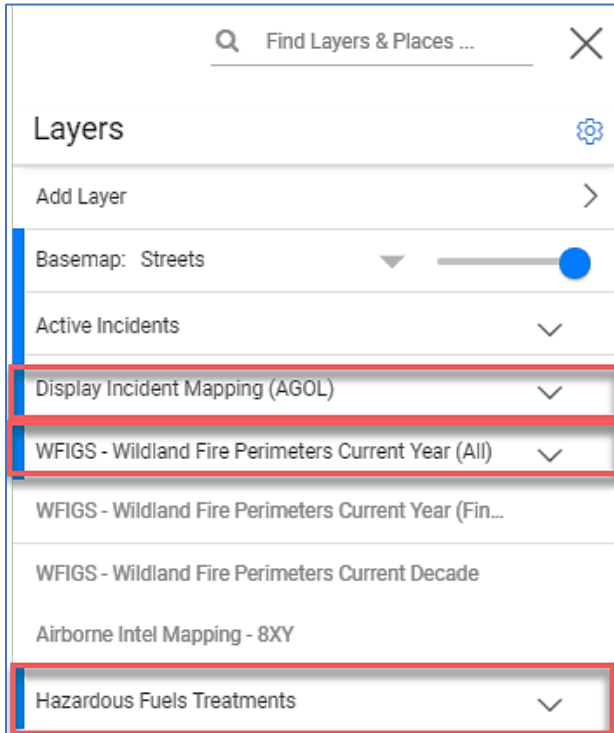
Find Layers & Places ...

Layers

Add Layer

Basemap: Streets

Active Incidents

Display Incident Mapping (AGOL)

WFIGS - Wildland Fire Perimeters Current Year (All)

WFIGS - Wildland Fire Perimeters Current Year (Fin...

WFIGS - Wildland Fire Perimeters Current Decade

Airborne Intel Mapping - 8XY

Hazardous Fuels Treatments